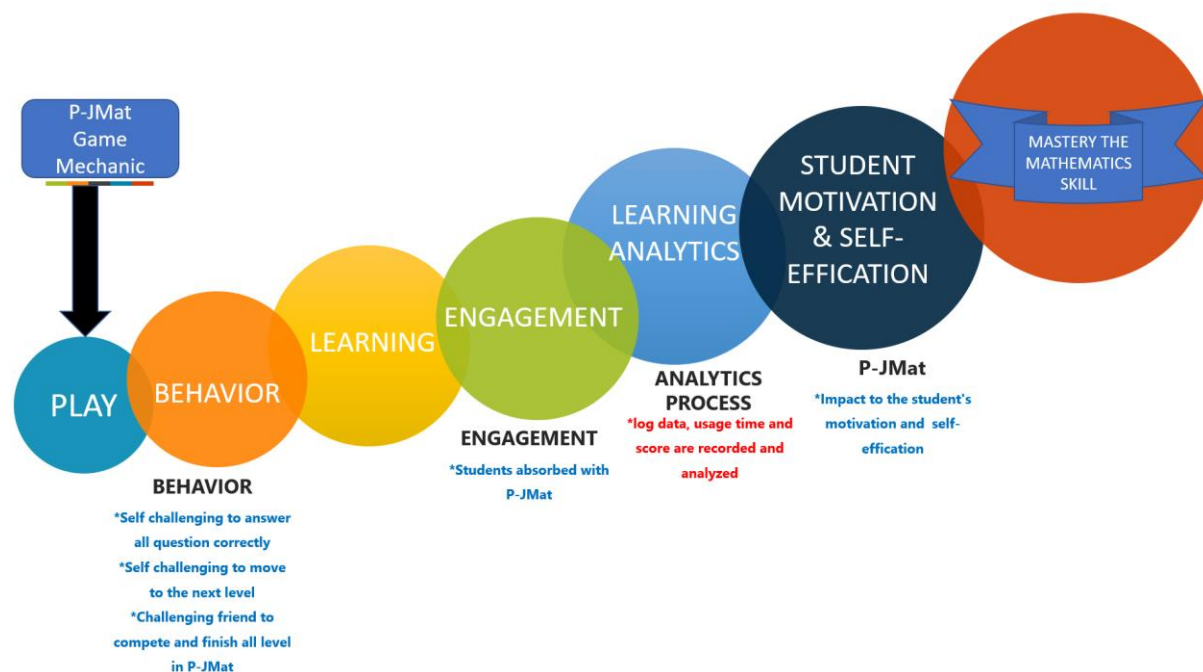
P-JMat Game Mechanic

PLAY

BEHAVIOR

LEARNING

ENGAGEMENT

LEARNING ANALYTICS

STUDENT MOTIVATION & SELF-EFFICATION

MASTERY THE MATHEMATICS SKILL

BEHAVIOR
*Self challenging to answer all question correctly
*Self challenging to move to the next level
*Challenging friend to compete and finish all level in P-JMat

ENGAGEMENT
*Students absorbed with P-JMat

ANALYTICS PROCESS
*log data, usage time and score are recorded and analyzed

P-JMat
*Impact to the student's motivation and self-effication